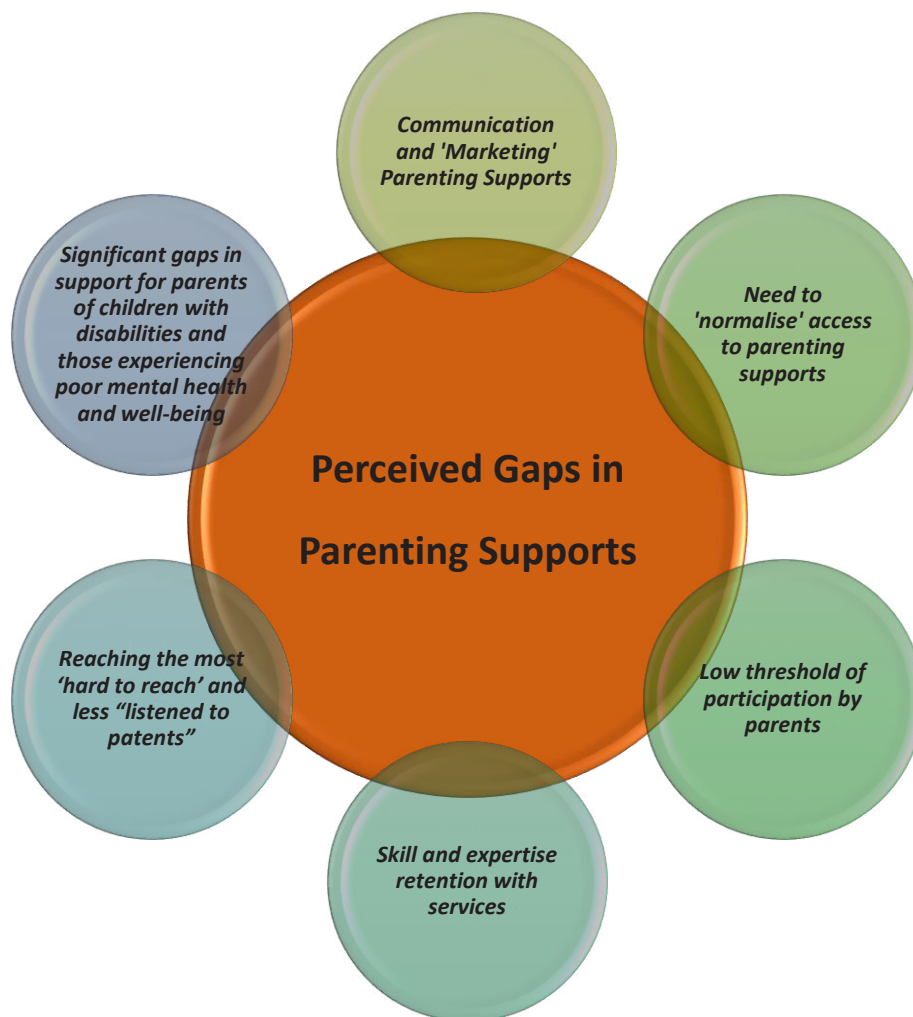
Communication and 'Marketing' Parenting Supports

Significant gaps in support for parents of children with disabilities and those experiencing poor mental health and well-being

Need to 'normalise' access to parenting supports

Perceived Gaps in Parenting Supports

Reaching the most 'hard to reach' and less "listened to patents"

Low threshold of participation by parents

Skill and expertise retention with services